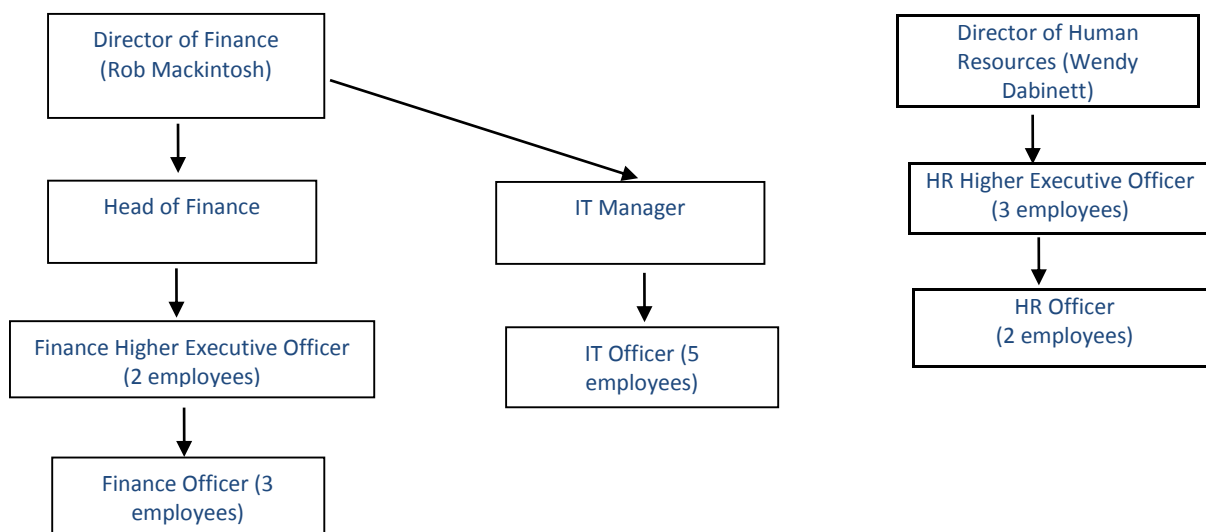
Director of Finance (Rob Mackintosh)

Head of Finance

Finance Higher Executive Officer (2 employees)

Finance Officer (3 employees)

IT Manager

IT Officer (5 employees)

Director of Human Resources (Wendy Dabinett)

HR Higher Executive Officer (3 employees)

HR Officer (2 employees)